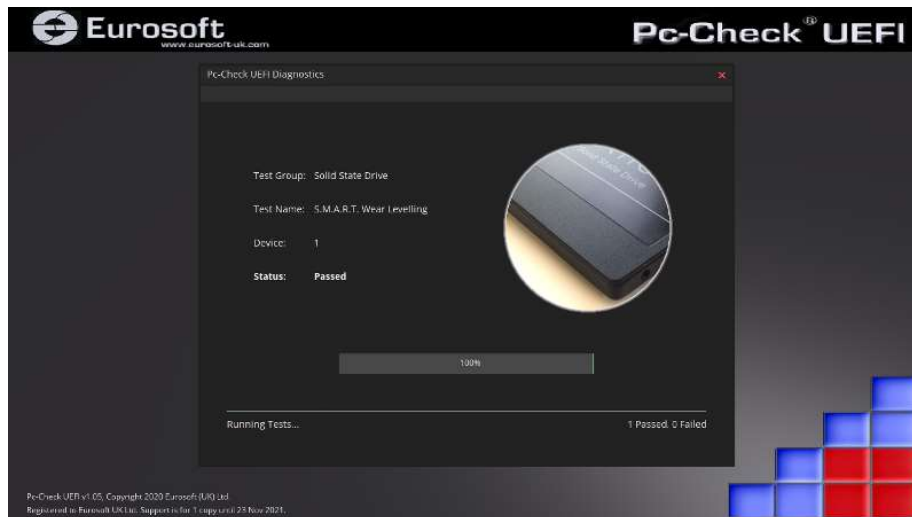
Eurosoft
www.eurosoft-uk.com

Pc-Check® UEFI

Pc-Check UEFI Diagnostics

×

Test Group: Solid State Drive

Test Name: S.M.A.R.T. Wear Levelling

Device: 1

Status: Passed

Solid State Drive

100%

Running Tests...

1 Passed, 0 Failed

Pc-Check UEFI v1.05, Copyright 2020 Eurosoft (UK) Ltd.
Registered to Eurosoft UK Ltd. Support is for 1 copy until 23 Nov 2021.